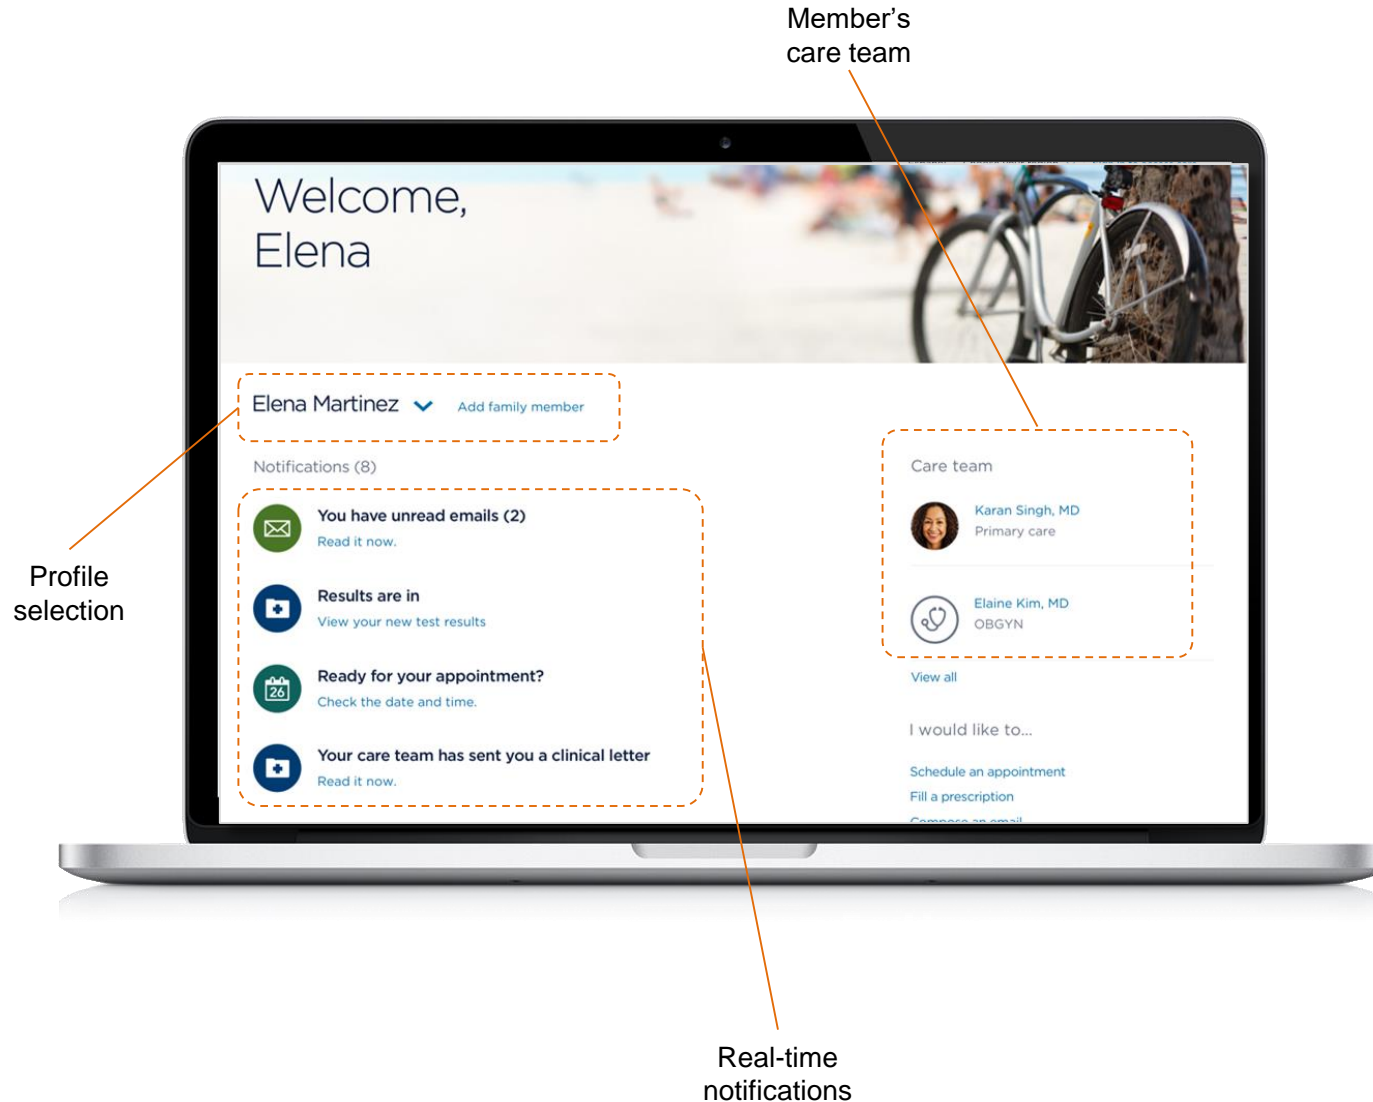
Member's care team

Welcome, Elena

Elena Martinez

Add family member

Notifications (8)

You have unread emails (2)
Read it now.

Results are in
View your new test results

26

Ready for your appointment?
Check the date and time.

Your care team has sent you a clinical letter
Read it now.

Care team

Karan Singh, MD
Primary care

Elaine Kim, MD
OBGYN

View all

I would like to...

Schedule an appointment
Fill a prescription
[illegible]

Profile selection

Real-time notifications